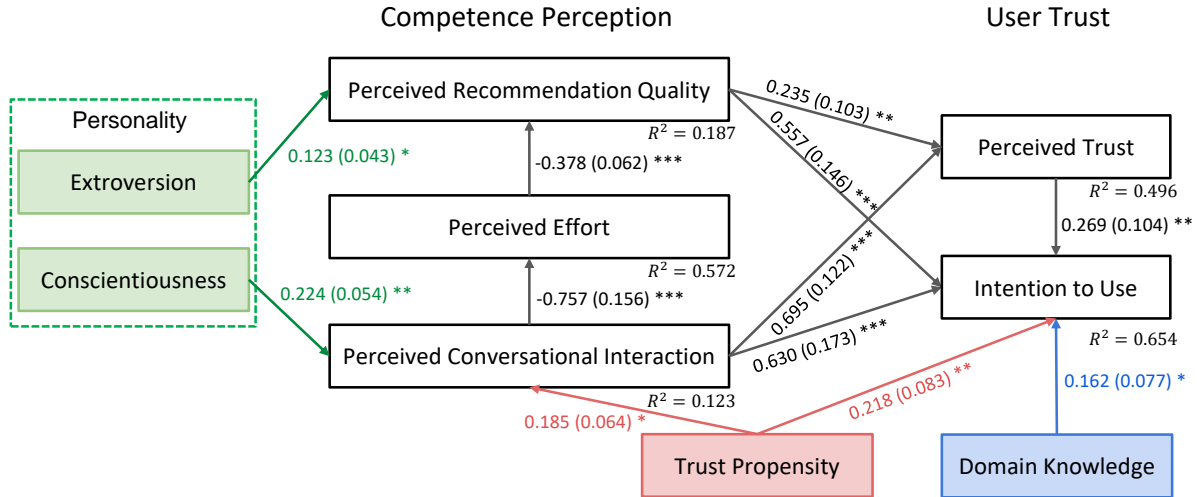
Competence Perception

User Trust

Personality

Extroversion

Conscientiousness

0.123 (0.043) *

0.224 (0.054) **

Perceived Recommendation Quality

$R^2 = 0.187$

-0.378 (0.062) ***

Perceived Effort

$R^2 = 0.572$

-0.757 (0.156) ***

Perceived Conversational Interaction

$R^2 = 0.123$

0.235 (0.103) **

0.557 (0.146) ***

0.695 (0.122) ***

0.630 (0.173) ***

Perceived Trust

$R^2 = 0.496$

0.269 (0.104) **

Intention to Use

$R^2 = 0.654$

0.185 (0.064) *

0.218 (0.083) **

0.162 (0.077) *

Trust Propensity

Domain Knowledge